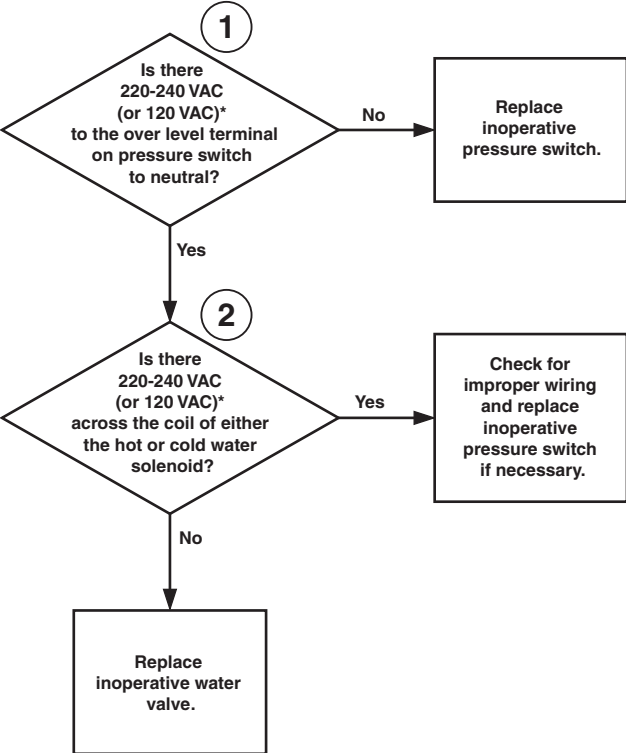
1

Is there 220-240 VAC (or 120 VAC)* to the over level terminal on pressure switch to neutral?

No

Replace inoperative pressure switch.

Yes

2

Is there 220-240 VAC (or 120 VAC)* across the coil of either the hot or cold water solenoid?

Yes

Check for improper wiring and replace inoperative pressure switch if necessary.

No

Replace inoperative water valve.